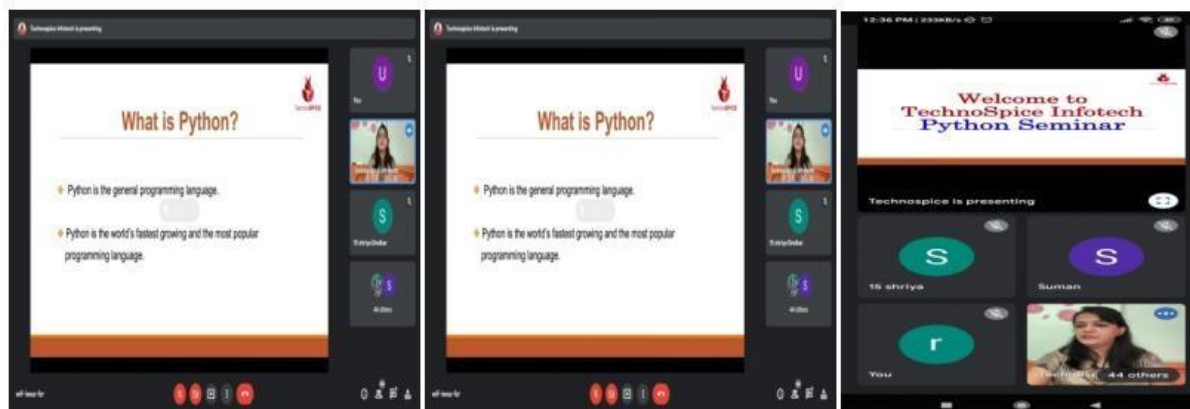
Technospice Infotech is presenting

What is Python?

TechnoSPICE

Python is the general programming language.

Python is the world's fastest growing and the most popular programming language.

U

You

S

15 shriya Shridhar

S

44 others

Technospice Infotech is presenting

What is Python?

TechnoSPICE

Python is the general programming language.

Python is the world's fastest growing and the most popular programming language.

U

You

S

15 shriya Shridhar

S

44 others

12:36 PM | 233KB/s

Welcome to
TechnoSpice Infotech
Python Seminar

Technospice is presenting

S

15 shriya

S

Suman

r

You

Technospi 44 others